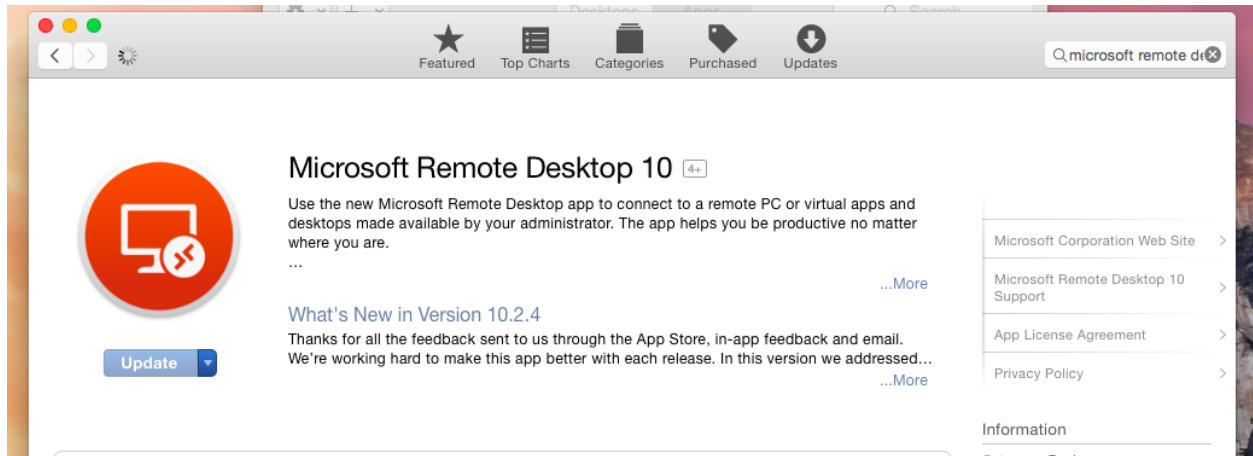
Featured Top Charts Categories Purchased Updates

microsoft remote de

Microsoft Remote Desktop 10 4+

Use the new Microsoft Remote Desktop app to connect to a remote PC or virtual apps and desktops made available by your administrator. The app helps you be productive no matter where you are.
...

...More

What's New in Version 10.2.4

Thanks for all the feedback sent to us through the App Store, in-app feedback and email. We're working hard to make this app better with each release. In this version we addressed...

...More

Update

Microsoft Corporation Web Site

Microsoft Remote Desktop 10 Support

App License Agreement

Privacy Policy

Information